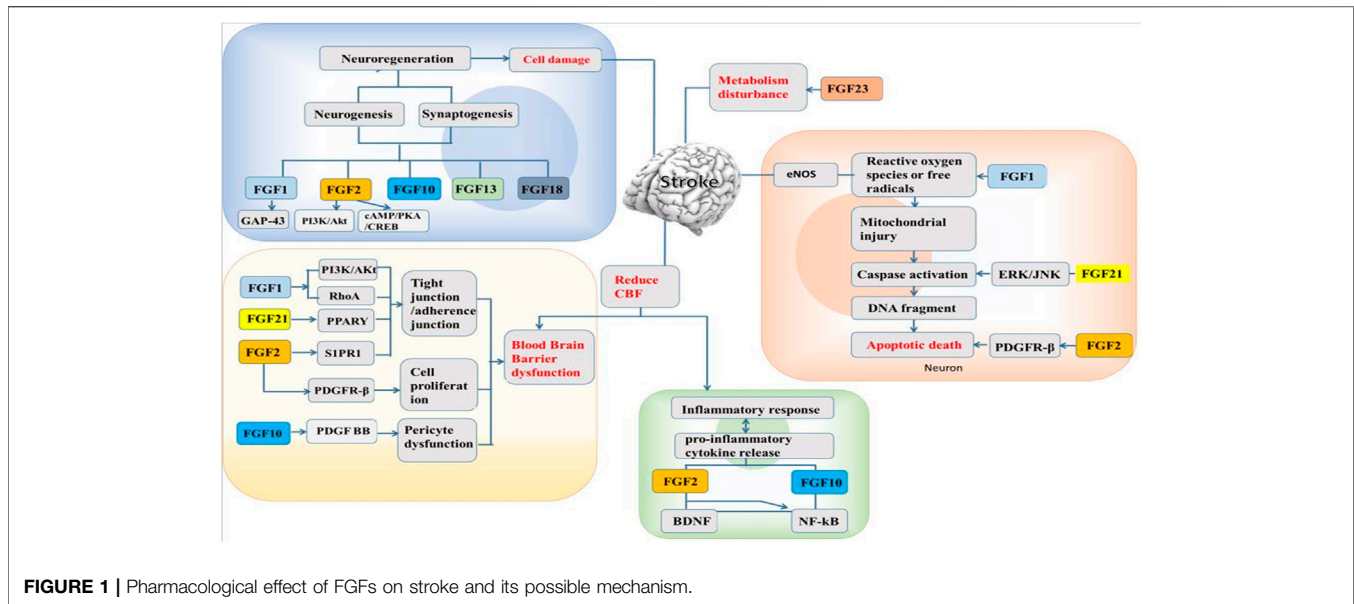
Neuroregeneration

Cell damage

Neurogenesis

Synaptogenesis

FGF1

FGF2

FGF10

FGF13

FGF18

GAP-43

PI3K/Akt

cAMP/PKA /CREB

Metabolism disturbance

FGF23

Stroke

eNOS

Reactive oxygen species or free radicals

FGF1

Mitochondrial injury

Caspase activation

ERK/JNK

FGF21

DNA fragment

Apoptotic death

PDGFR-β

FGF2

Neuron

FGF1

PI3K/AKt

RhoA

FGF21

PPARY

FGF2

S1PR1

PDGFR-β

FGF10

PDGF BB

Tight junction /adherence junction

Cell proliferat ion

Pericyte dysfunction

Blood Brain Barrier dysfunction

Reduce CBF

Inflammatory response

pro-inflammatory cytokine release

FGF2

FGF10

BDNF

NF-kB

FIGURE 1 | Pharmacological effect of FGFs on stroke and its possible mechanism.